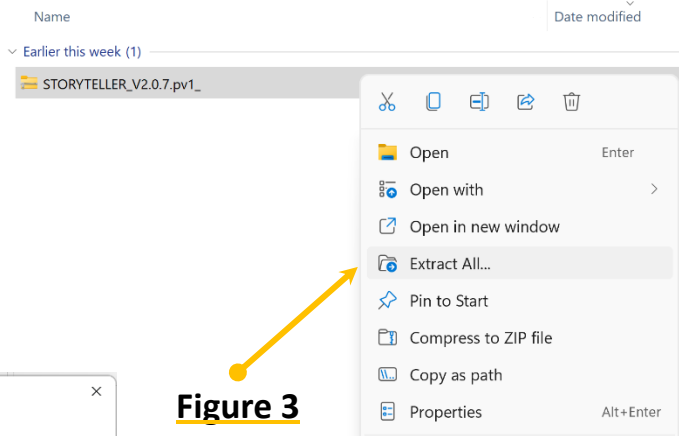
Name

Date modified

Earlier this week (1)

STORYTELLER_V2.0.7.pv1_

Open Enter

Open with

Open in new window

Extract All...

Pin to Start

Compress to ZIP file

Copy as path

Properties Alt+Enter

Figure 3